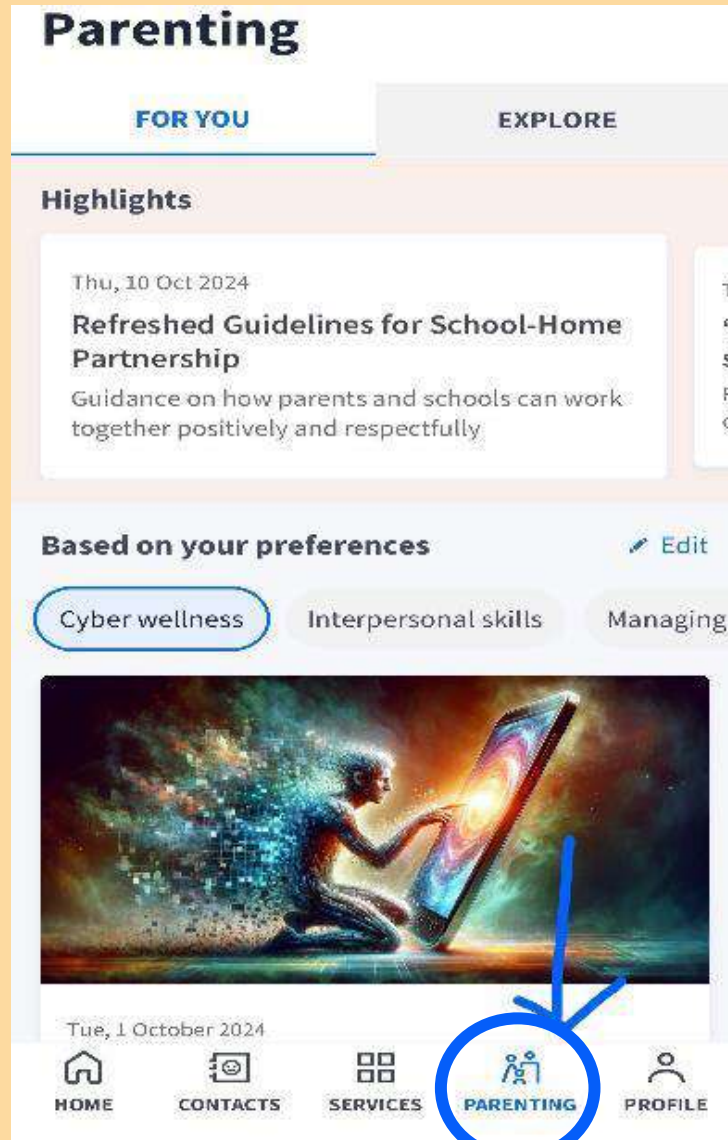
Parenting

FOR YOU

EXPLORE

Highlights

Thu, 10 Oct 2024

Refreshed Guidelines for School-Home Partnership

Guidance on how parents and schools can work together positively and respectfully

Based on your preferences

Edit

Cyber wellness

Interpersonal skills

Managing

Tue, 1 October 2024

HOME

CONTACTS

SERVICES

PARENTING

PROFILE